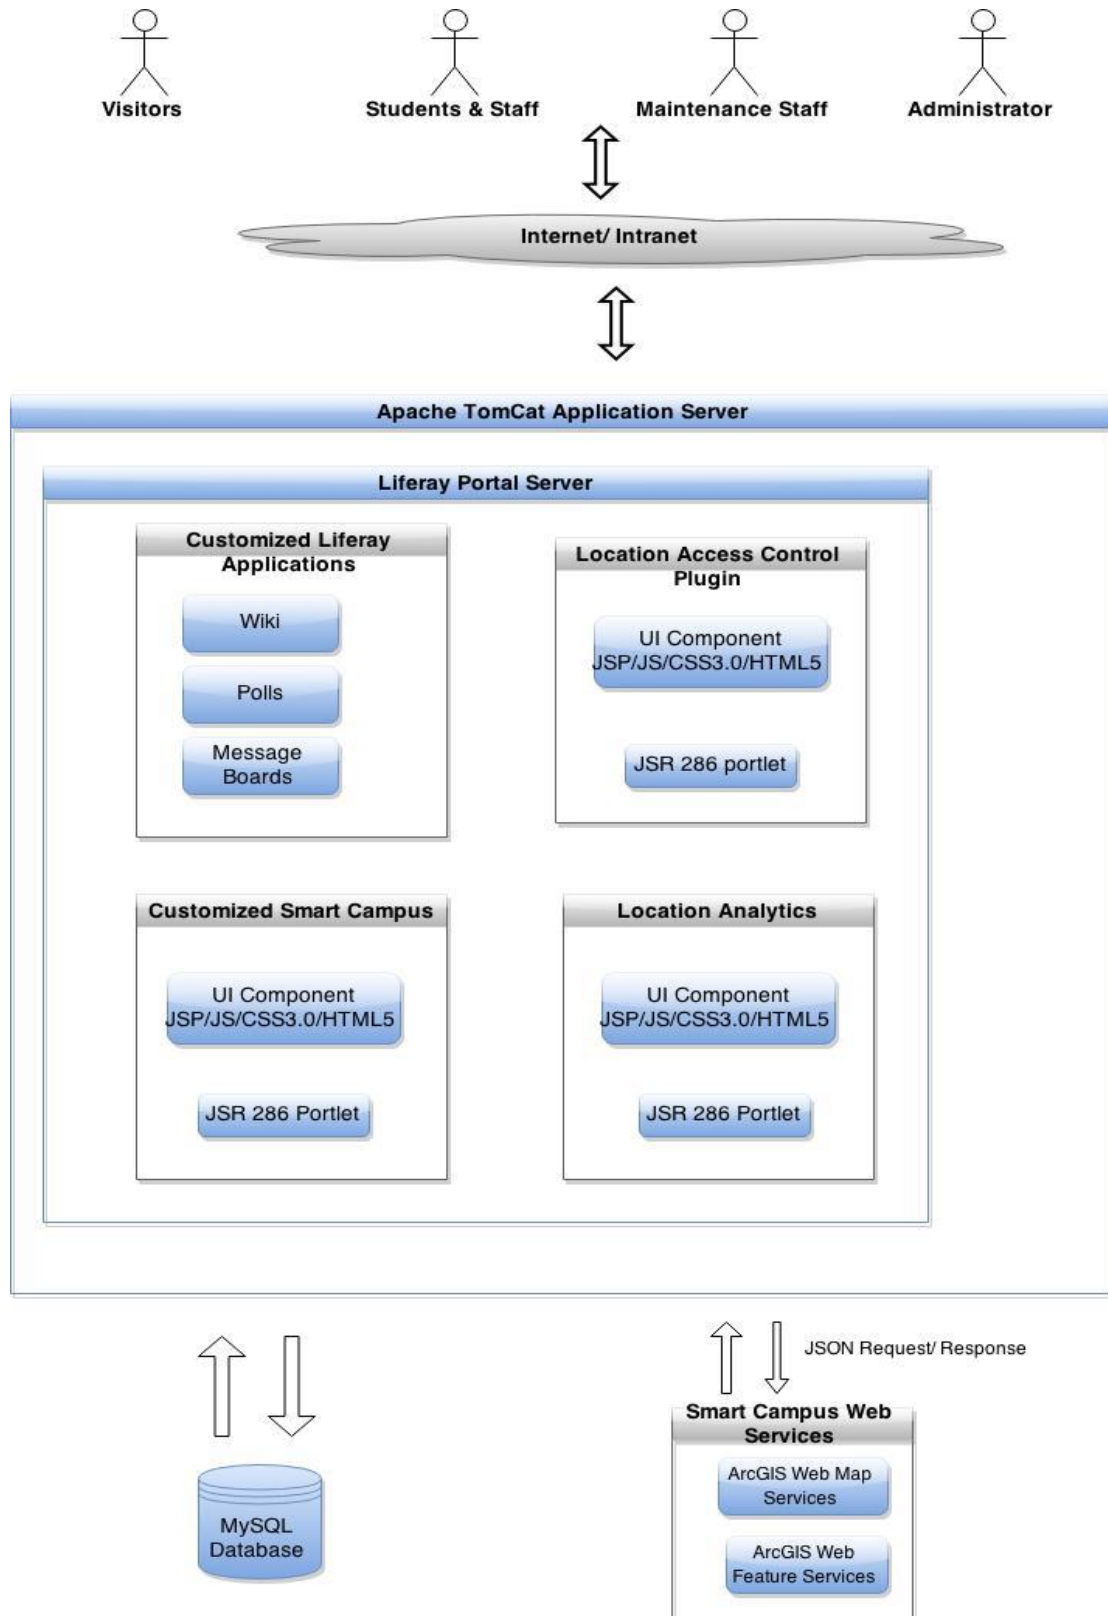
Visitors

Students & Staff

Maintenance Staff

Administrator

Internet/ Intranet

Apache TomCat Application Server

Liferay Portal Server

Customized Liferay Applications

Wiki

Polls

Message Boards

Location Access Control Plugin

UI Component JSP/JS/CSS3.0/HTML5

JSR 286 portlet

Customized Smart Campus

UI Component JSP/JS/CSS3.0/HTML5

JSR 286 Portlet

Location Analytics

UI Component JSP/JS/CSS3.0/HTML5

JSR 286 Portlet

JSON Request/ Response

MySQL Database

Smart Campus Web Services

ArcGIS Web Map Services

ArcGIS Web Feature Services